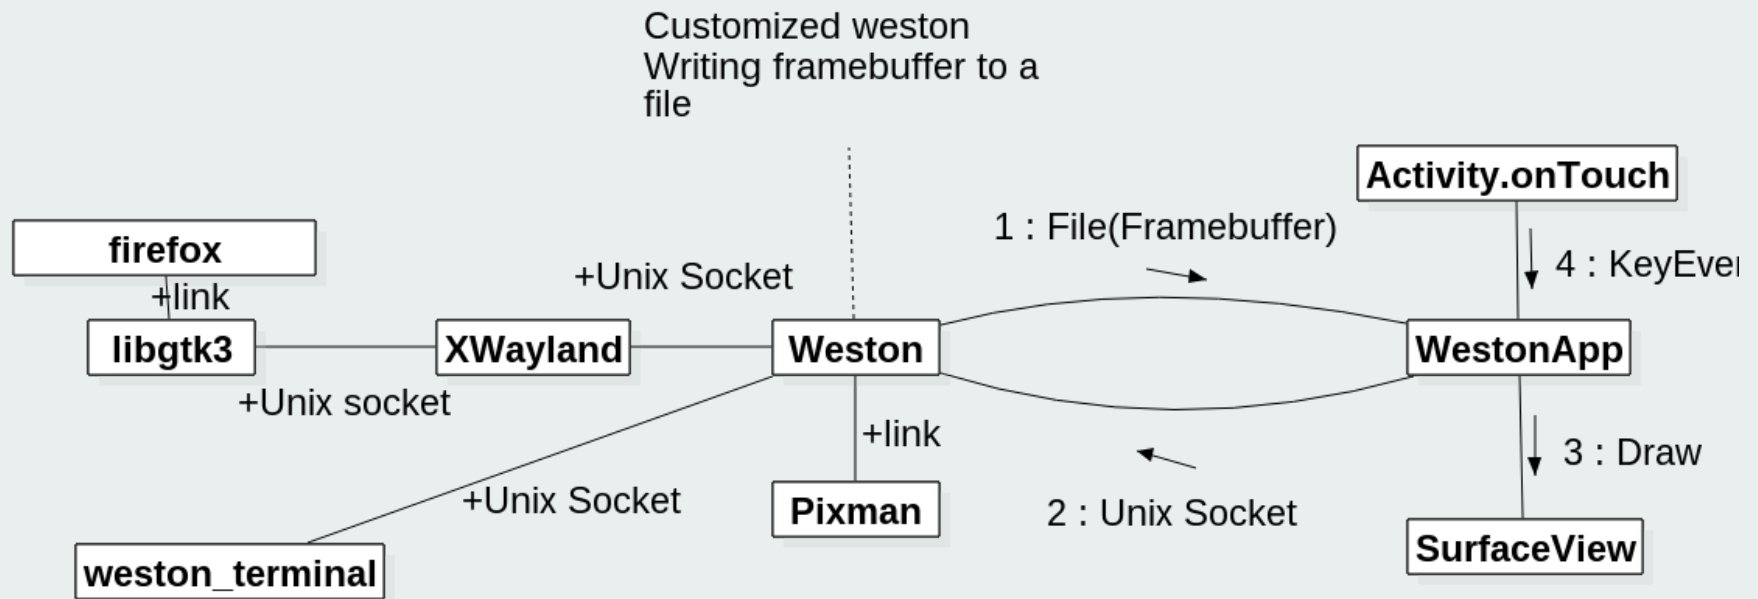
Customized weston
Writing framebuffer to a file

Activity.onTouch

firefox

1 : File(Framebuffer)

+link

+Unix Socket

4 : KeyEve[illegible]

libgtk3

XWayland

Weston

WestonApp

+Unix socket

+link

3 : Draw

+Unix Socket

Pixman

2 : Unix Socket

SurfaceView

weston_terminal